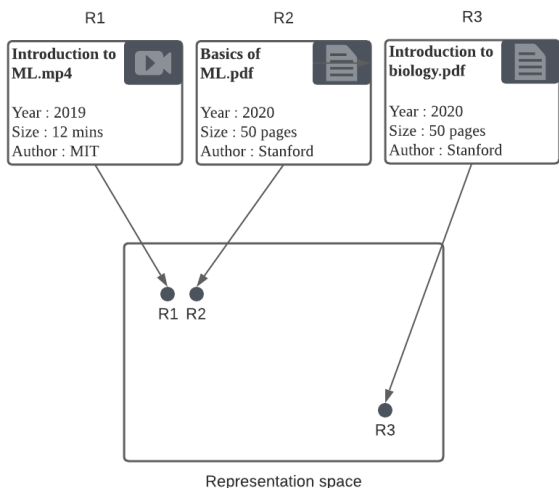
R1

Introduction to ML.mp4

Year : 2019
Size : 12 mins
Author : MIT

R2

Basics of ML.pdf

Year : 2020
Size : 50 pages
Author : Stanford

R3

Introduction to biology.pdf

Year : 2020
Size : 50 pages
Author : Stanford

R1 R2

R3

Representation space